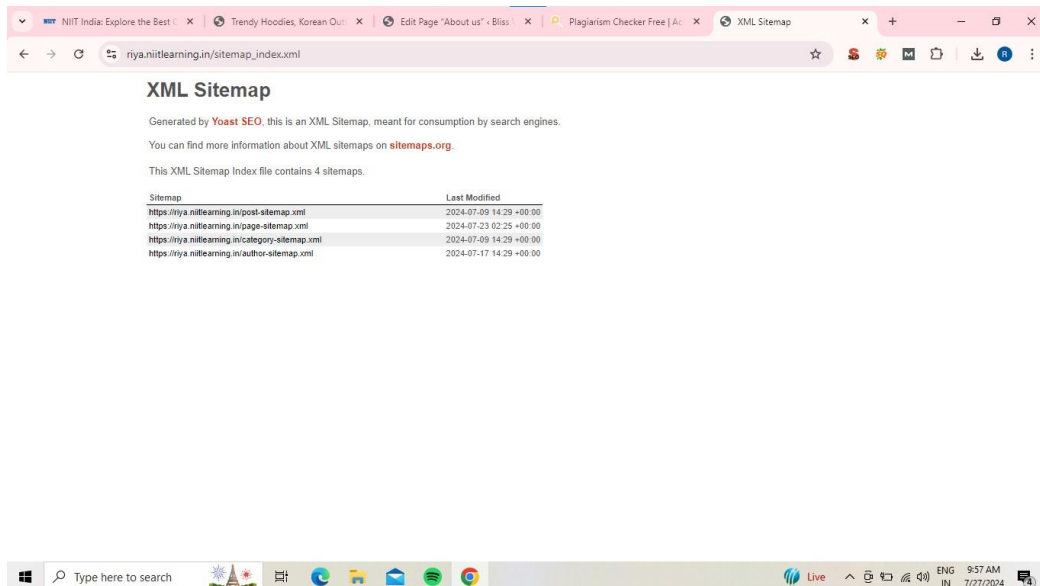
NIIT India: Explore the Best ( × | Trendy Hoodies, Korean Out × | Edit Page "About us" ‹ Bliss × | Plagiarism Checker Free | Ac × | XML Sitemap ×

riya.niitlearning.in/sitemap_index.xml

XML Sitemap

Generated by Yoast SEO, this is an XML Sitemap, meant for consumption by search engines.

You can find more information about XML sitemaps on sitemaps.org.

This XML Sitemap Index file contains 4 sitemaps.

| Sitemap | Last Modified |
|---|---|
| https://riya.niitlearning.in/post-sitemap.xml | 2024-07-09 14:29 +00:00 |
| https://riya.niitlearning.in/page-sitemap.xml | 2024-07-23 02:25 +00:00 |
| https://riya.niitlearning.in/category-sitemap.xml | 2024-07-09 14:29 +00:00 |
| https://riya.niitlearning.in/author-sitemap.xml | 2024-07-17 14:29 +00:00 |

Type here to search

Live ENG IN 9:57 AM 7/27/2024